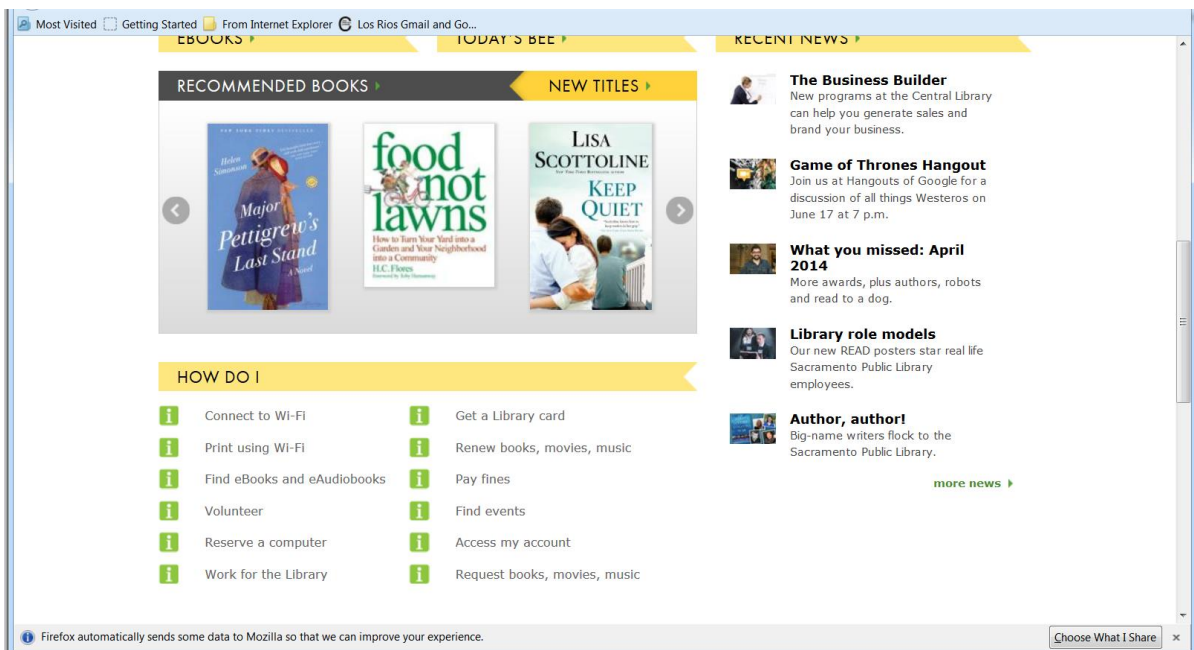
Most Visited Getting Started From Internet Explorer Los Rios Gmail and Go...

EBOOKS TODAY'S BEE RECENT NEWS

RECOMMENDED BOOKS NEW TITLES

NEW YORK TIMES BESTSELLER Helen Simonson Major Pettigrew's Last Stand A Novel

food not lawns How to Turn Your Yard into a Garden and Your Neighborhood into a Community H.C. Flores

LISA SCOTTOLINE KEEP QUIET

HOW DO I

Connect to Wi-Fi
Print using Wi-Fi
Find eBooks and eAudiobooks
Volunteer
Reserve a computer
Work for the Library

Get a Library card
Renew books, movies, music
Pay fines
Find events
Access my account
Request books, movies, music

The Business Builder
New programs at the Central Library can help you generate sales and brand your business.

Game of Thrones Hangout
Join us at Hangouts of Google for a discussion of all things Westeros on June 17 at 7 p.m.

What you missed: April 2014
More awards, plus authors, robots and read to a dog.

Library role models
Our new READ posters star real life Sacramento Public Library employees.

Author, author!
Big-name writers flock to the Sacramento Public Library.

more news

Firefox automatically sends some data to Mozilla so that we can improve your experience.

Choose What I Share